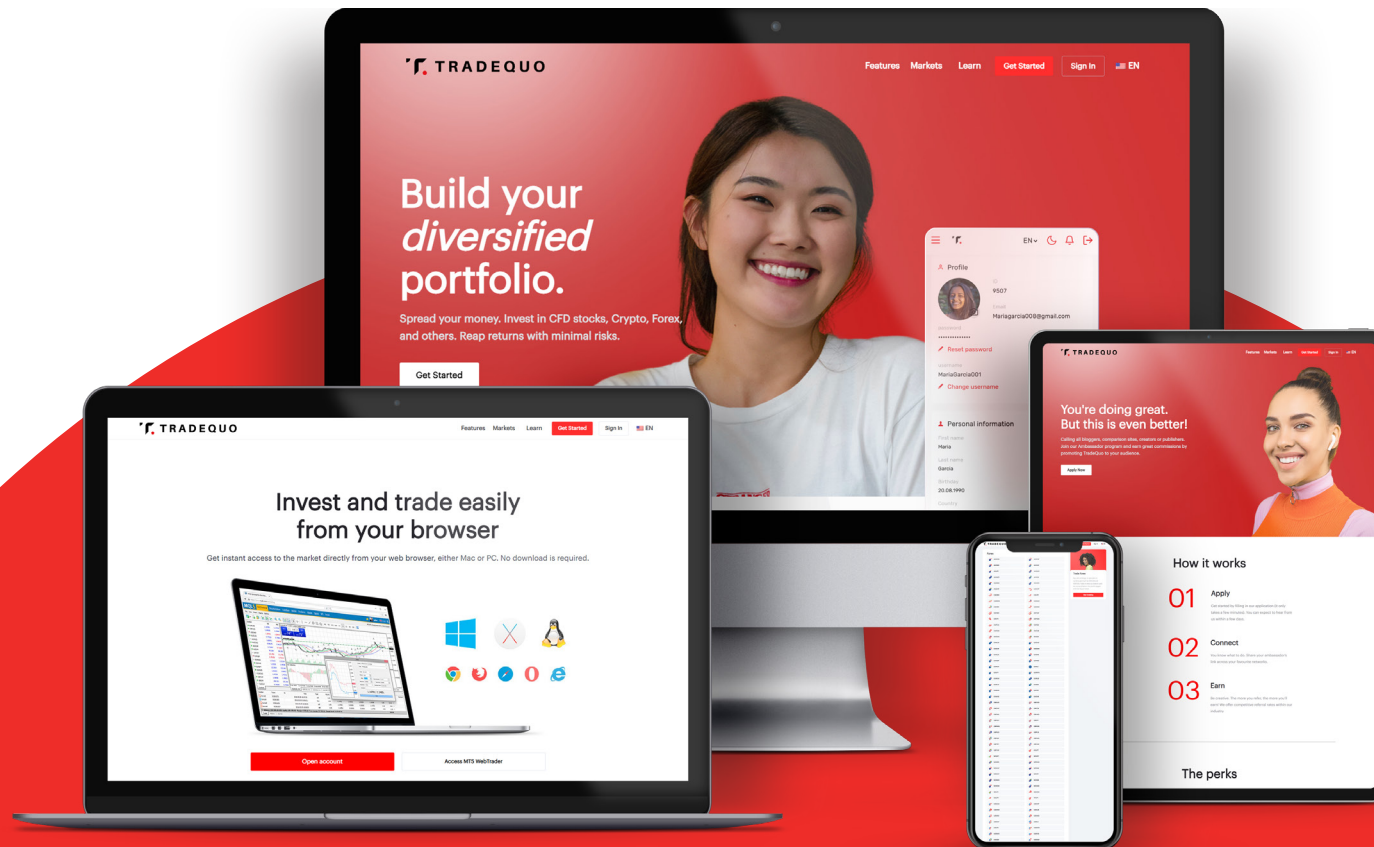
TRADEQUO

Features Markets Learn Get Started Sign In EN

Build your *diversified* portfolio.

Spread your money. Invest in CFD stocks, Crypto, Forex, and others. Reap returns with minimal risks.

Get Started

EN

Profile

9507

Mariagarcia008@gmail.com

Reset password

MariaGarcia001

Change username

Personal information

Maria

Garcia

20.08.1990

TRADEQUO

Features Markets Learn Get Started Sign In EN

Invest and trade easily from your browser

Get instant access to the market directly from your web browser, either Mac or PC. No download is required.

Open account

Access MT5 WebTrader

TRADEQUO

Features Markets Learn Get Started Sign In EN

You're doing great. But this is even better!

Calling all bloggers, comparison sites, creators or publishers. Join our Ambassador program and earn great commissions by promoting TradeQuo in your audience.

Apply Now

How it works

01 Apply

02 Connect

03 Earn

The perks